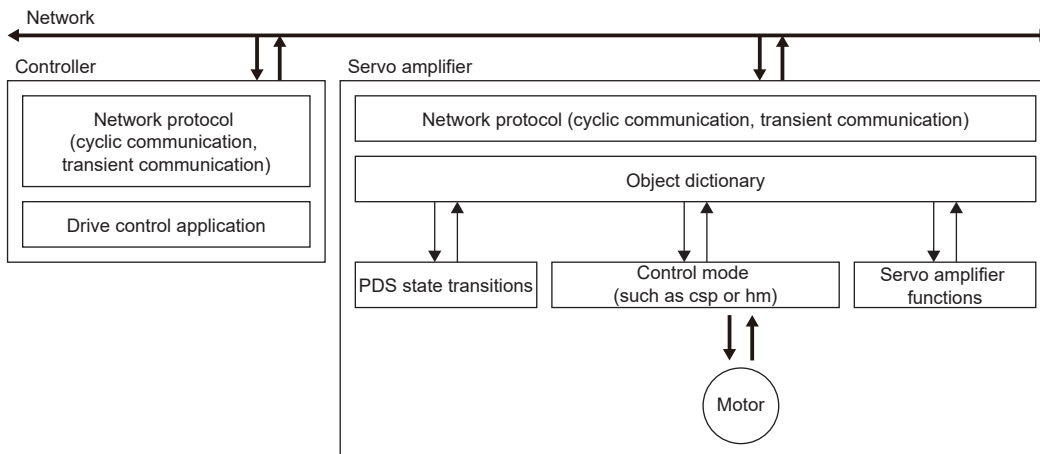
Network

Controller

Network protocol (cyclic communication, transient communication)

Drive control application

Servo amplifier

Network protocol (cyclic communication, transient communication)

Object dictionary

PDS state transitions

Control mode (such as csp or hm)

Servo amplifier functions

Motor